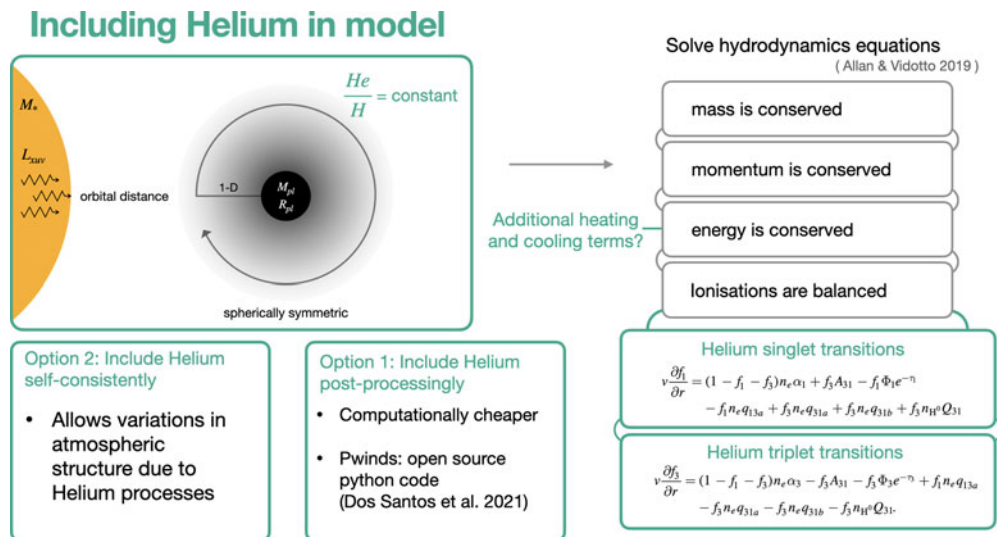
Including Helium in model

$M_*$

$L_{XUV}$

orbital distance

$\frac{He}{H}$ = constant

1-D

$M_{pl}$
$R_{pl}$

spherically symmetric

Solve hydrodynamics equations
( Allan & Vidotto 2019 )

mass is conserved

momentum is conserved

Additional heating and cooling terms?

energy is conserved

Ionisations are balanced

Option 2: Include Helium self-consistently

• Allows variations in atmospheric structure due to Helium processes

Option 1: Include Helium post-processingly

• Computationally cheaper

• Pwinds: open source python code (Dos Santos et al. 2021)

Helium singlet transitions

$v\frac{\partial f_1}{\partial r} = (1 - f_1 - f_3)n_e\alpha_1 + f_3A_{31} - f_1\Phi_1 e^{-\tau_1} - f_1 n_e q_{13a} + f_3 n_e q_{31a} + f_3 n_e q_{31b} + f_3 n_{H^0} Q_{31}$

Helium triplet transitions

$v\frac{\partial f_3}{\partial r} = (1 - f_1 - f_3)n_e\alpha_3 - f_3A_{31} - f_3\Phi_3 e^{-\tau_3} + f_1 n_e q_{13a} - f_3 n_e q_{31a} - f_3 n_e q_{31b} - f_3 n_{H^0} Q_{31}.$